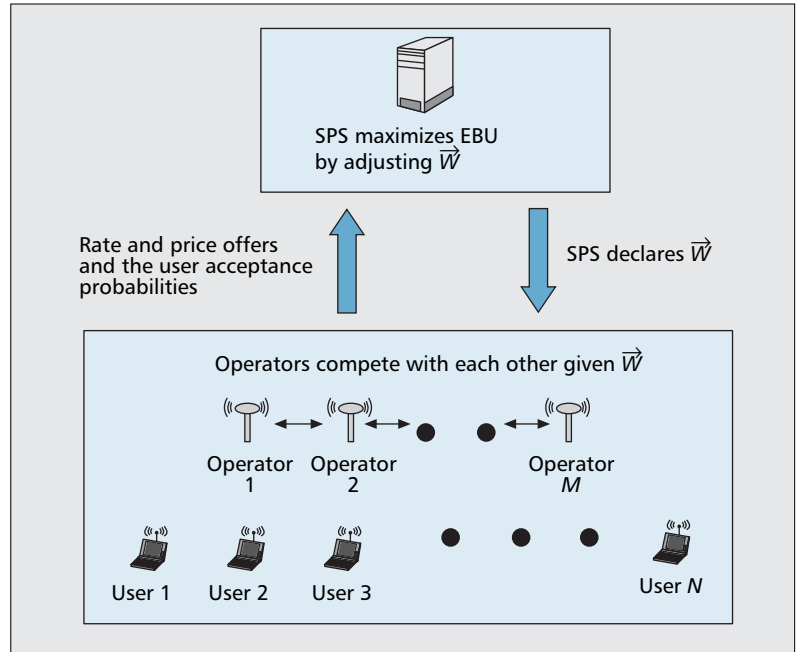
SPS maximizes EBU by adjusting $\vec{W}$

Rate and price offers and the user acceptance probabilities

SPS declares $\vec{W}$

Operators compete with each other given $\vec{W}$

Operator 1

Operator 2

Operator $M$

User 1

User 2

User 3

User $N$